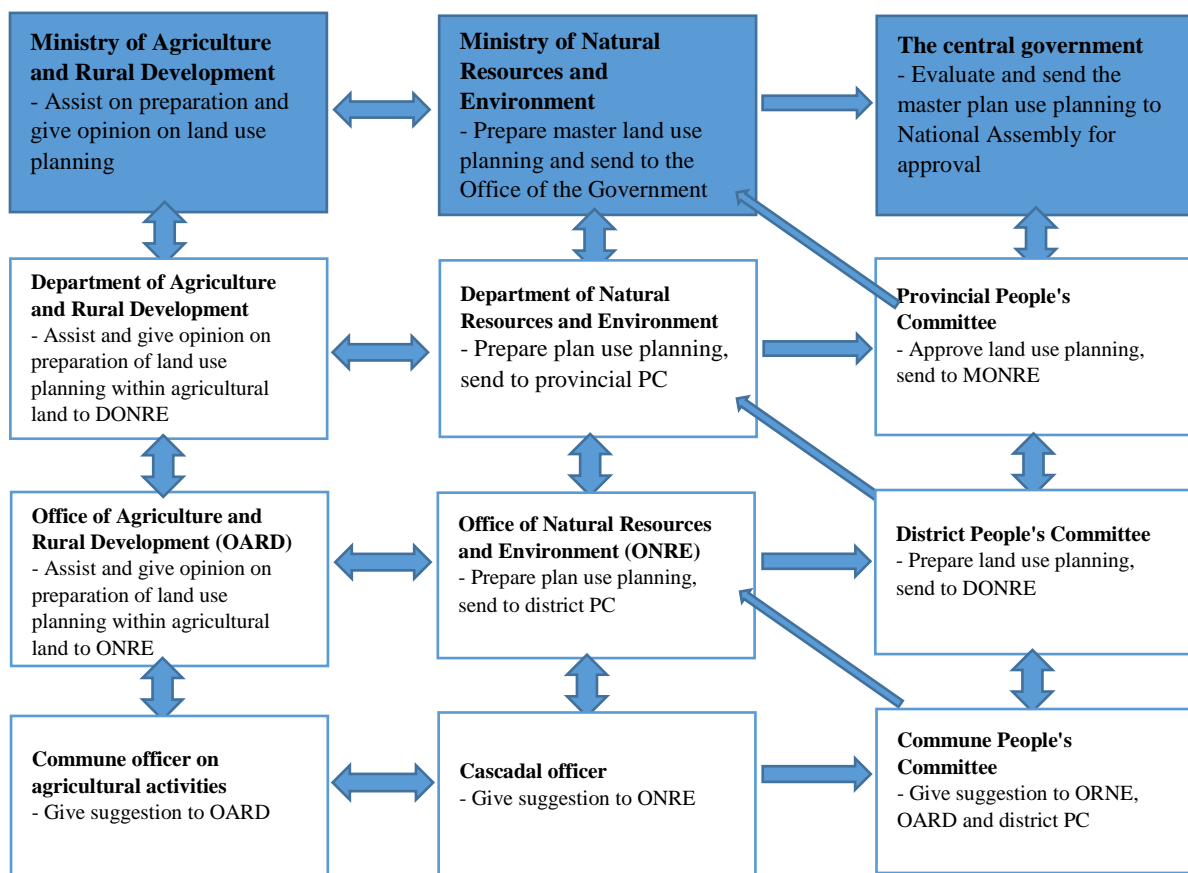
**Ministry of Agriculture and Rural Development**
- Assist on preparation and give opinion on land use planning

**Ministry of Natural Resources and Environment**
- Prepare master land use planning and send to the Office of the Government

**The central government**
- Evaluate and send the master plan use planning to National Assembly for approval

**Department of Agriculture and Rural Development**
- Assist and give opinion on preparation of land use planning within agricultural land to DONRE

**Department of Natural Resources and Environment**
- Prepare plan use planning, send to provincial PC

**Provincial People's Committee**
- Approve land use planning, send to MONRE

**Office of Agriculture and Rural Development (OARD)**
- Assist and give opinion on preparation of land use planning within agricultural land to ONRE

**Office of Natural Resources and Environment (ONRE)**
- Prepare plan use planning, send to district PC

**District People's Committee**
- Prepare land use planning, send to DONRE

**Commune officer on agricultural activities**
- Give suggestion to OARD

**Cascadal officer**
- Give suggestion to ONRE

**Commune People's Committee**
- Give suggestion to ORNE, OARD and district PC